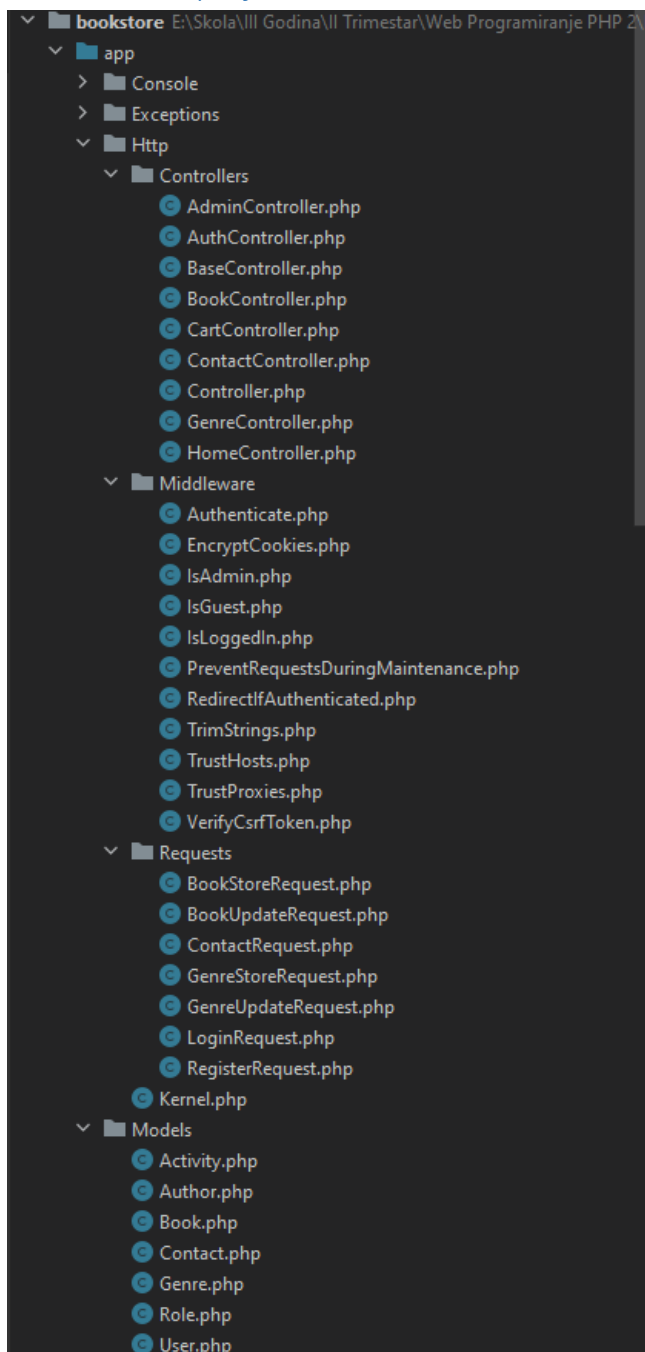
bookstore E:\Skola\III Godina\II Trimestar\Web Programiranje PHP 2\
app
Console
Exceptions
Http
Controllers
AdminController.php
AuthController.php
BaseController.php
BookController.php
CartController.php
ContactController.php
Controller.php
GenreController.php
HomeController.php
Middleware
Authenticate.php
EncryptCookies.php
IsAdmin.php
IsGuest.php
IsLoggedIn.php
PreventRequestsDuringMaintenance.php
RedirectIfAuthenticated.php
TrimStrings.php
TrustHosts.php
TrustProxies.php
VerifyCsrfToken.php
Requests
BookStoreRequest.php
BookUpdateRequest.php
ContactRequest.php
GenreStoreRequest.php
GenreUpdateRequest.php
LoginRequest.php
RegisterRequest.php
Kernel.php
Models
Activity.php
Author.php
Book.php
Contact.php
Genre.php
Role.php
User.php